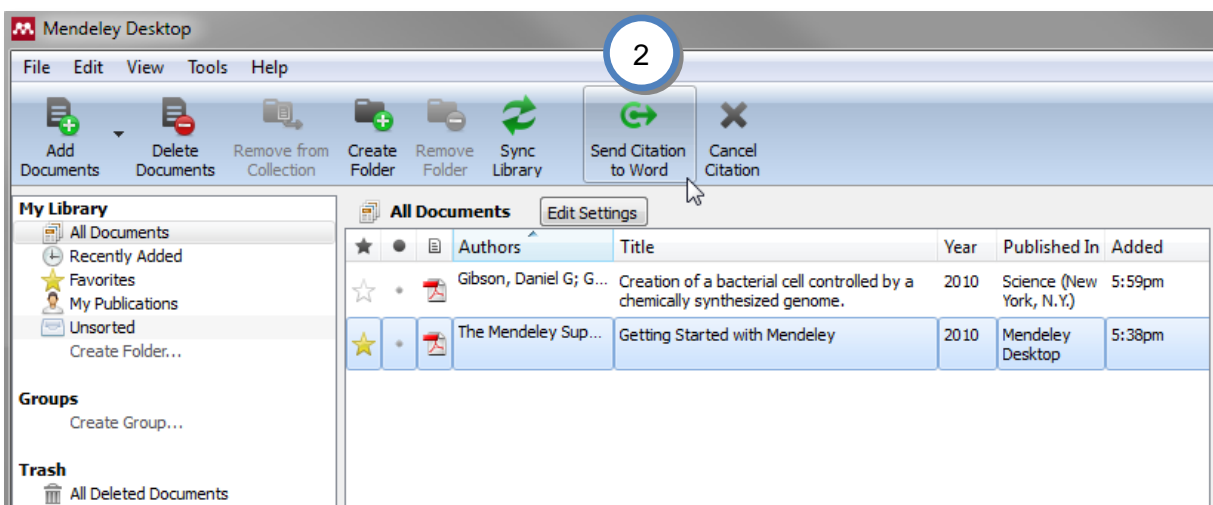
Mendeley Desktop

File Edit View Tools Help

2

Add Documents
Delete Documents
Remove from Collection
Create Folder
Remove Folder
Sync Library
Send Citation to Word
Cancel Citation

My Library
All Documents
Recently Added
Favorites
My Publications
Unsorted
Create Folder...

Groups
Create Group...

Trash
All Deleted Documents

All Documents
Edit Settings

| | | | Authors | Title | Year | Published In | Added |
|---|---|---|---|---|---|---|---|
| | | | Gibson, Daniel G; G... | Creation of a bacterial cell controlled by a chemically synthesized genome. | 2010 | Science (New York, N.Y.) | 5:59pm |
| | | | The Mendeley Sup... | Getting Started with Mendeley | 2010 | Mendeley Desktop | 5:38pm |